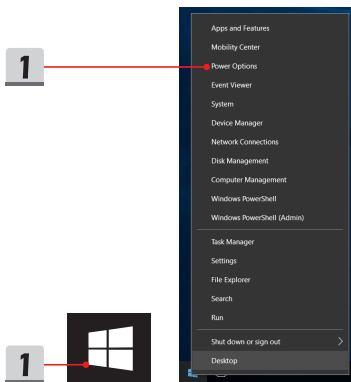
1

Apps and Features
Mobility Center
Power Options
Event Viewer
System
Device Manager
Network Connections
Disk Management
Computer Management
Windows PowerShell
Windows PowerShell (Admin)
Task Manager
Settings
File Explorer
Search
Run
Shut down or sign out
Desktop

1